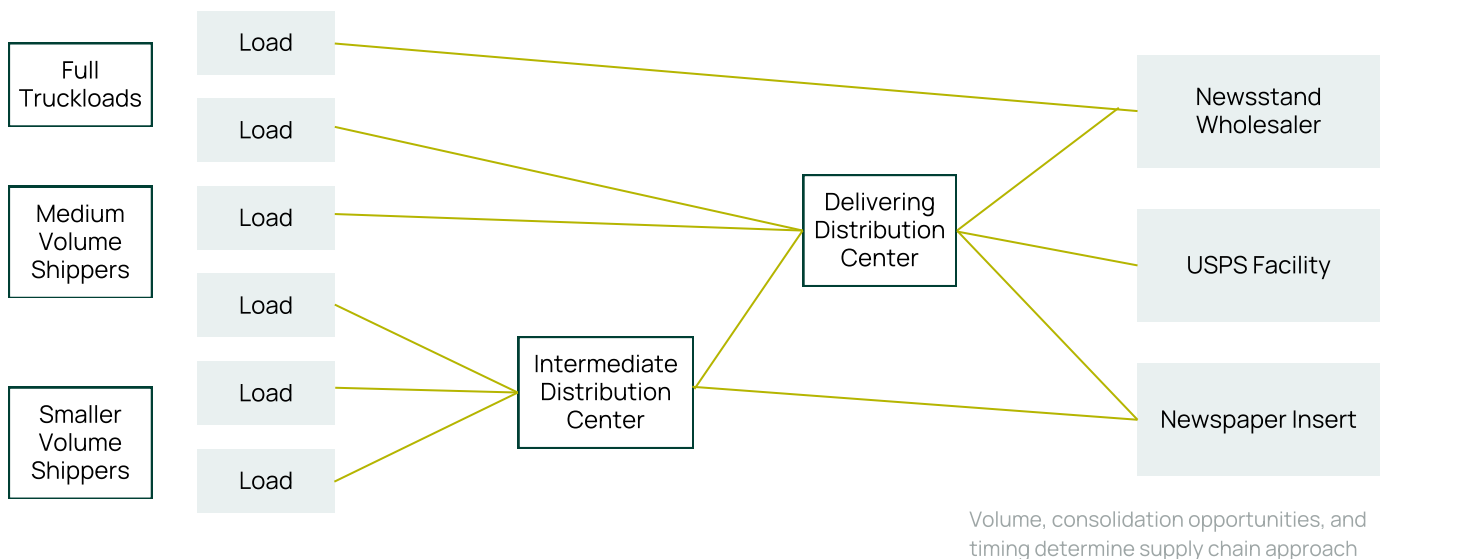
Full Truckloads

Medium Volume Shippers

Smaller Volume Shippers

Load

Load

Load

Load

Load

Load

Intermediate Distribution Center

Delivering Distribution Center

Newsstand Wholesaler

USPS Facility

Newspaper Insert

Volume, consolidation opportunities, and timing determine supply chain approach